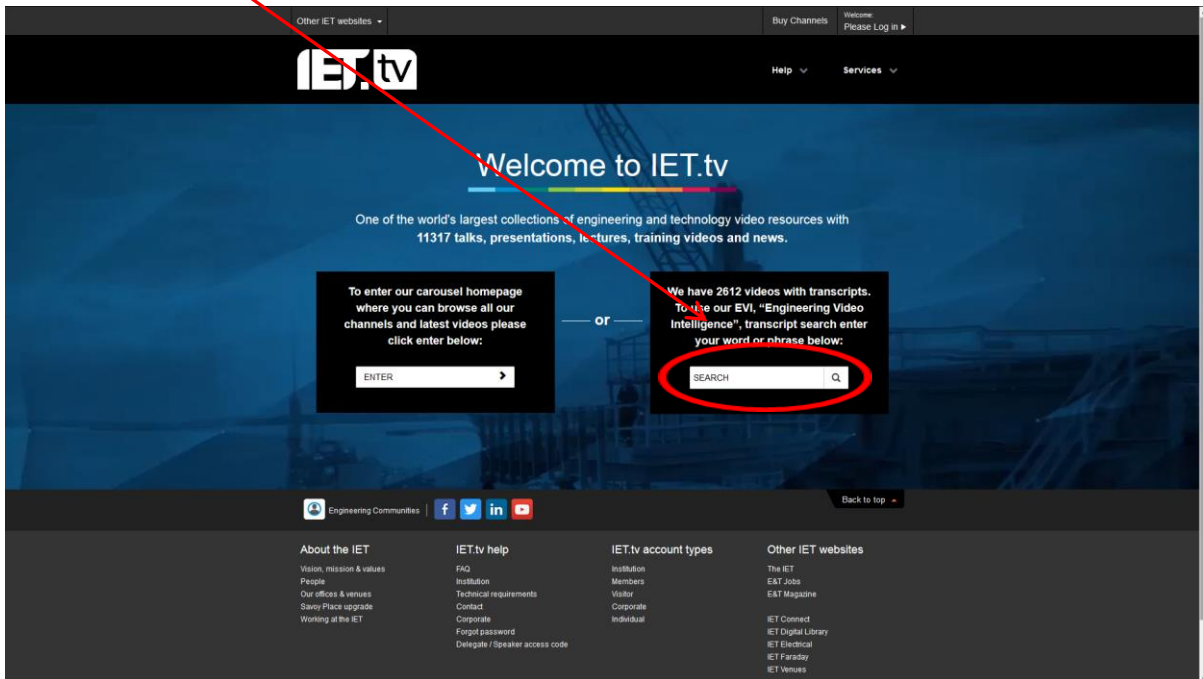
Other IET websites

Buy Channels

Welcome:
Please Log in ▸

IET.tv

Help

Services

Welcome to IET.tv

One of the world's largest collections of engineering and technology video resources with 11317 talks, presentations, lectures, training videos and news.

To enter our carousel homepage where you can browse all our channels and latest videos please click enter below:

ENTER

or

We have 2612 videos with transcripts. To use our EVI, "Engineering Video Intelligence", transcript search enter your word or phrase below:

SEARCH

Engineering Communities

Back to top

About the IET
Vision, mission & values
People
Our offices & venues
Savoy Place upgrade
Working at the IET

IET.tv help
FAQ
Institution
Technical requirements
Contact
Corporate
Forgot password
Delegate / Speaker access code

IET.tv account types
Institution
Members
Visitor
Corporate
Individual

Other IET websites
The IET
E&T Jobs
E&T Magazine

IET Connect
IET Digital Library
IET Electrical
IET Faraday
IET Venues